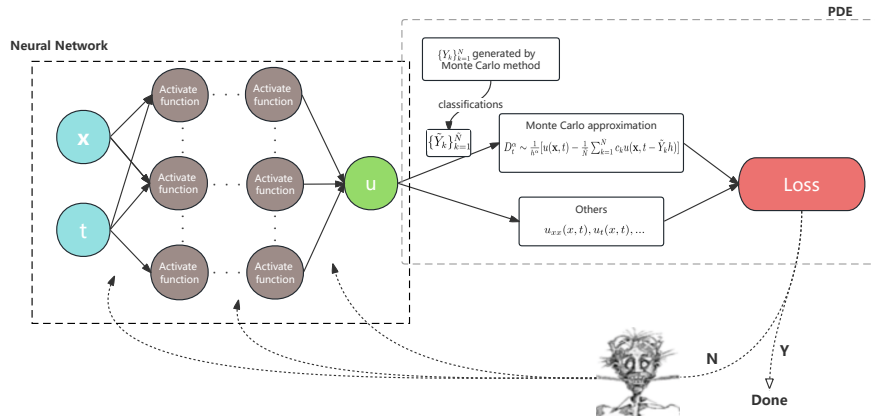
PDE

Neural Network

$\{Y_k\}_{k=1}^{N}$ generated by Monte Carlo method

classifications

$\{\tilde{Y}_k\}_{k=1}^{\tilde{N}}$

Monte Carlo approximation

$D_t^{\alpha} \sim \frac{1}{h^{\alpha}}[u(\mathbf{x},t) - \frac{1}{\tilde{N}}\sum_{k=1}^{\tilde{N}} c_k u(\mathbf{x}, t - \tilde{Y}_k h)]$

x

t

Activate function

Activate function

Activate function

Activate function

Activate function

Activate function

u

Others

$u_{xx}(x,t), u_t(x,t), \ldots$

Loss

N

Y

Done